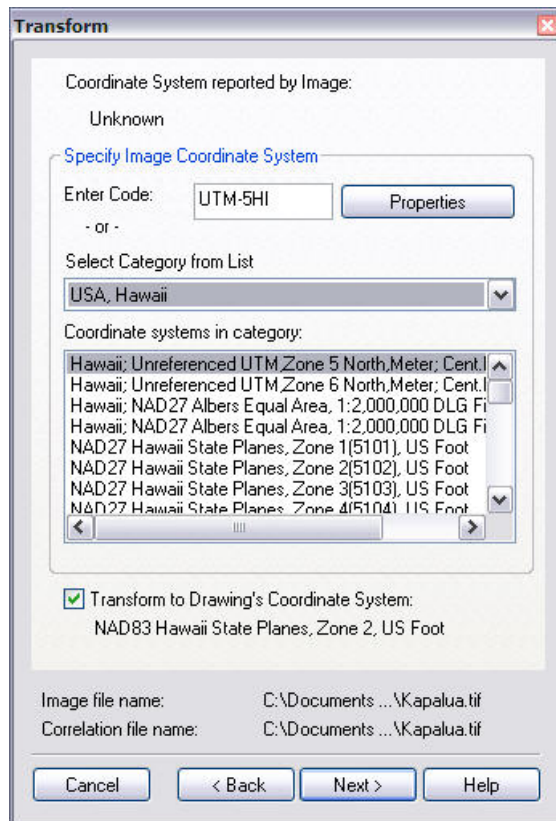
Transform

Coordinate System reported by Image:

Unknown

Specify Image Coordinate System

Enter Code: UTM-5HI Properties

- or -

Select Category from List

USA, Hawaii

Coordinate systems in category:

Hawaii; Unreferenced UTM,Zone 5 North,Meter; Cent.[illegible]
Hawaii; Unreferenced UTM,Zone 6 North,Meter; Cent.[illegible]
Hawaii; NAD27 Albers Equal Area, 1:2,000,000 DLG Fi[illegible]
Hawaii; NAD27 Albers Equal Area, 1:2,000,000 DLG Fi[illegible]
NAD27 Hawaii State Planes, Zone 1(5101), US Foot
NAD27 Hawaii State Planes, Zone 2(5102), US Foot
NAD27 Hawaii State Planes, Zone 3(5103), US Foot
NAD27 Hawaii State Planes, Zone 4(5104), US Foot

Transform to Drawing's Coordinate System:

NAD83 Hawaii State Planes, Zone 2, US Foot

Image file name: C:\Documents ...\Kapalua.tif

Correlation file name: C:\Documents ...\Kapalua.tif

Cancel < Back Next > Help